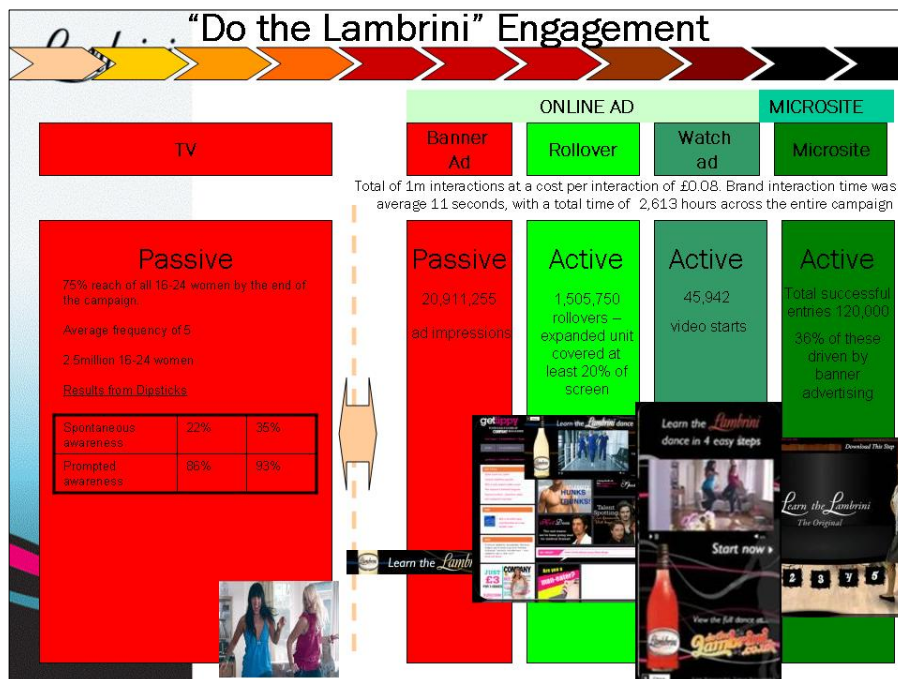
"Do the Lambrini" Engagement

ONLINE AD

MICROSITE

TV

Banner Ad

Rollover

Watch ad

Microsite

Total of 1m interactions at a cost per interaction of £0.08. Brand interaction time was average 11 seconds, with a total time of 2,613 hours across the entire campaign

Passive

75% reach of all 16-24 women by the end of the campaign.

Average frequency of 5

2.5million 16-24 women

Results from Dipsticks

| Spontaneous awareness | 22% | 35% |
|---|---|---|
| Prompted awareness | 86% | 93% |

Passive

20,911,255

ad impressions

Active

1,505,750 rollovers – expanded unit covered at least 20% of screen

Active

45,942

video starts

Active

Total successful entries 120,000

36% of these driven by banner advertising

Learn the Lambrini

Learn the Lambrini dance

HUNKS THINKS!

Learn the Lambrini dance in 4 easy steps

Start now

View the full dance at

Download This Step

Learn the Lambrini The Original